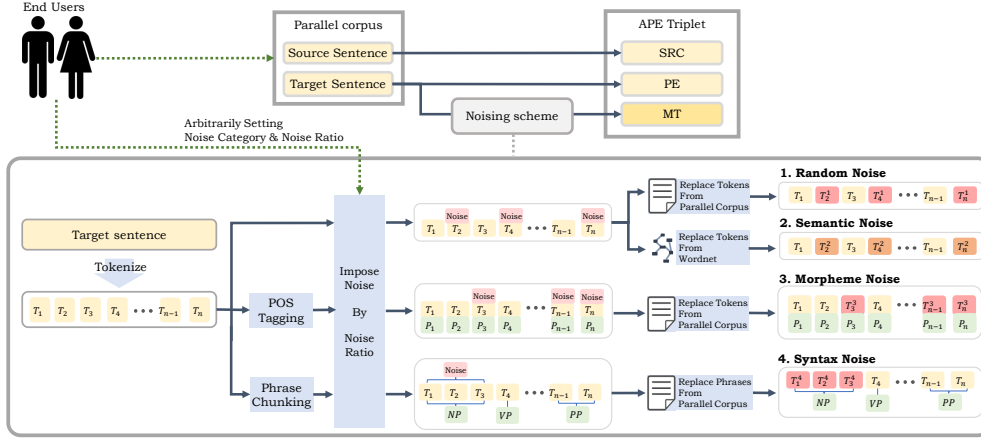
End Users

Parallel corpus

Source Sentence

Target Sentence

APE Triplet

SRC

PE

MT

Noising scheme

Arbitrarily Setting
Noise Category & Noise Ratio

Target sentence

Tokenize

$T_1$ $T_2$ $T_3$ $T_4$ ••• $T_{n-1}$ $T_n$

POS Tagging

Phrase Chunking

Impose Noise By Noise Ratio

Noise Noise Noise
$T_1$ $T_2$ $T_3$ $T_4$ ••• $T_{n-1}$ $T_n$

Replace Tokens From Parallel Corpus

Replace Tokens From Wordnet

1. Random Noise

$T_1$ $T_2^1$ $T_3$ $T_4^1$ ••• $T_{n-1}$ $T_n^1$

2. Semantic Noise

$T_1$ $T_2^2$ $T_3$ $T_4^2$ ••• $T_{n-1}$ $T_n^2$

Noise Noise Noise
$T_1$ $T_2$ $T_3$ $T_4$ ••• $T_{n-1}$ $T_n$
$P_1$ $P_2$ $P_3$ $P_4$ $P_{n-1}$ $P_n$

Replace Tokens From Parallel Corpus

3. Morpheme Noise

$T_1$ $T_2$ $T_3^3$ $T_4$ ••• $T_{n-1}^3$ $T_n^3$
$P_1$ $P_2$ $P_3$ $P_4$ $P_{n-1}$ $P_n$

Noise
$T_1$ $T_2$ $T_3$ $T_4$ ••• $T_{n-1}$ $T_n$
$NP$ $VP$ $PP$

Replace Phrases From Parallel Corpus

4. Syntax Noise

$T_1^4$ $T_2^4$ $T_3^4$ $T_4$ ••• $T_{n-1}$ $T_n$
$NP$ $VP$ $PP$